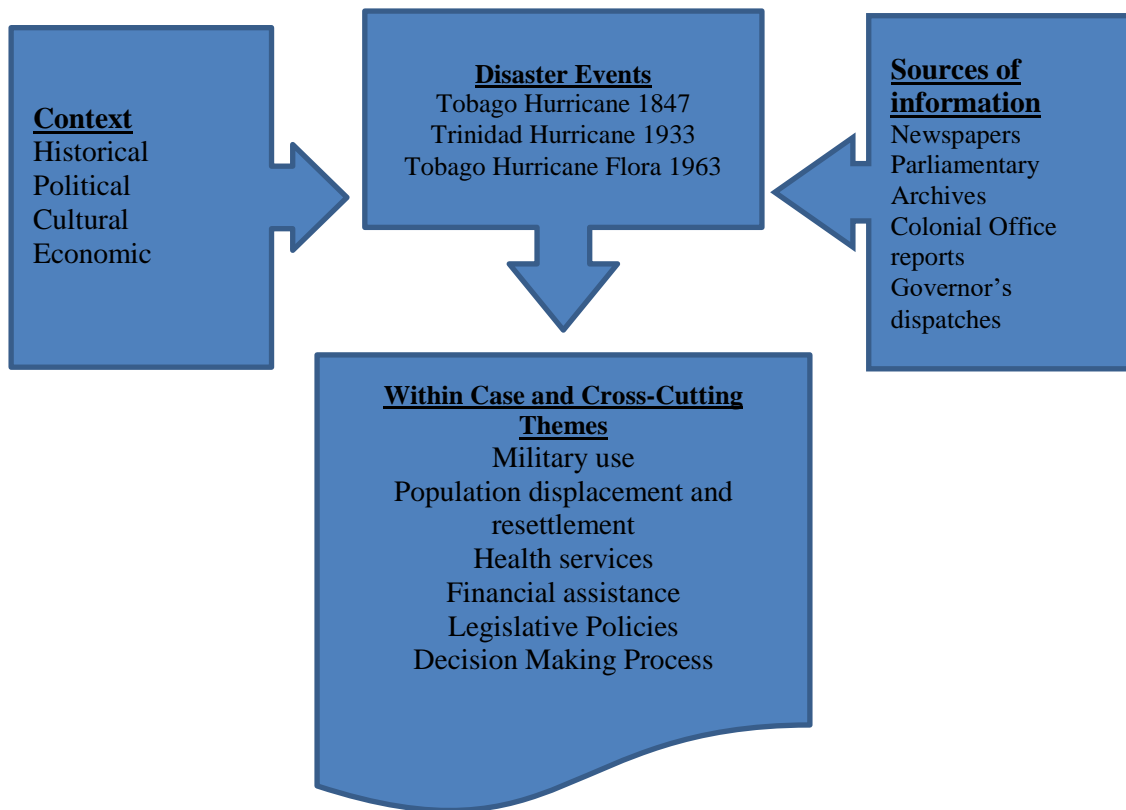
Context
Historical
Political
Cultural
Economic

Disaster Events
Tobago Hurricane 1847
Trinidad Hurricane 1933
Tobago Hurricane Flora 1963

Sources of information
Newspapers
Parliamentary Archives
Colonial Office reports
Governor's dispatches

Within Case and Cross-Cutting Themes
Military use
Population displacement and resettlement
Health services
Financial assistance
Legislative Policies
Decision Making Process